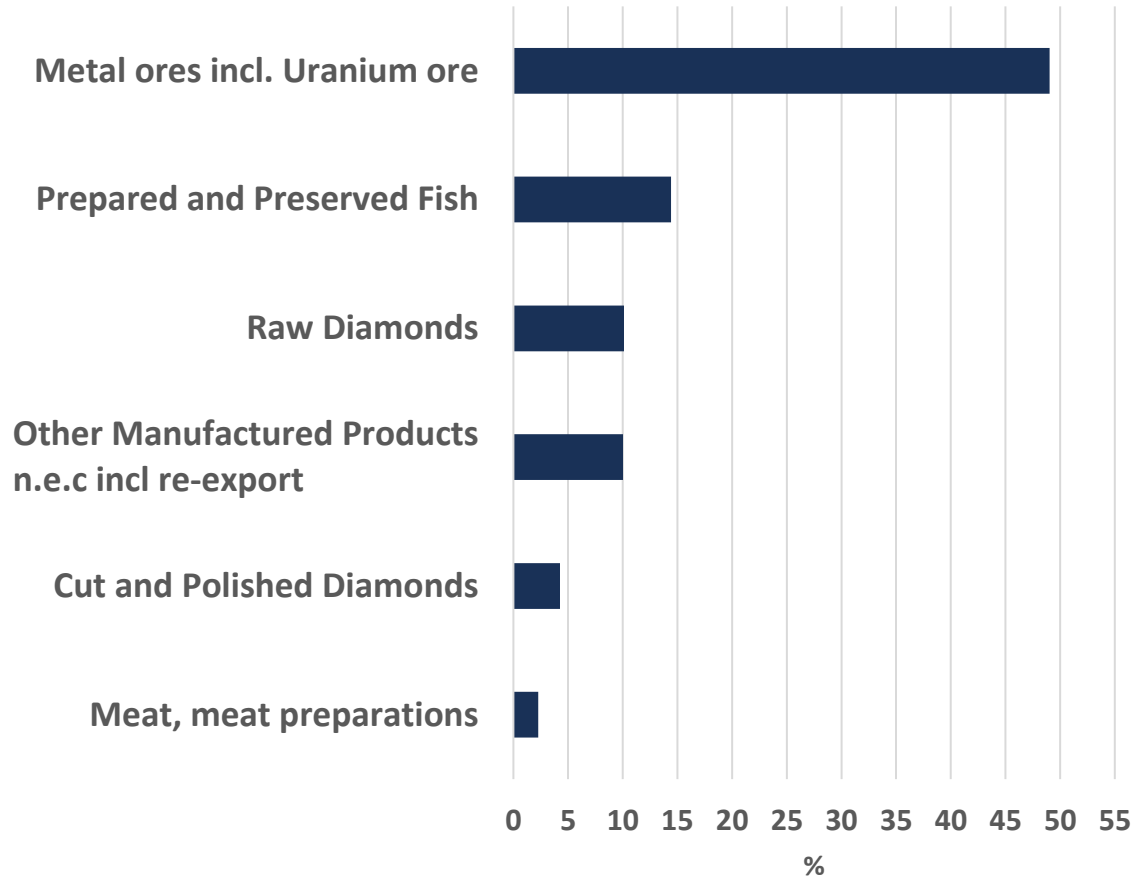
Metal ores incl. Uranium ore

Prepared and Preserved Fish

Raw Diamonds

Other Manufactured Products n.e.c incl re-export

Cut and Polished Diamonds

Meat, meat preparations

0 5 10 15 20 25 30 35 40 45 50 55

%